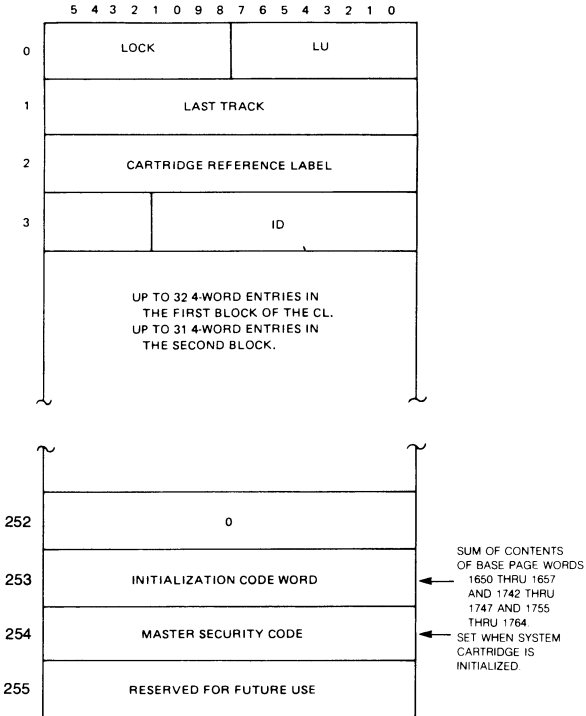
5 4 3 2 1 0 9 8 7 6 5 4 3 2 1 0

0 LOCK LU

1 LAST TRACK

2 CARTRIDGE REFERENCE LABEL

3 ID

UP TO 32 4-WORD ENTRIES IN THE FIRST BLOCK OF THE CL. UP TO 31 4-WORD ENTRIES IN THE SECOND BLOCK.

252 0

253 INITIALIZATION CODE WORD

SUM OF CONTENTS OF BASE PAGE WORDS 1650 THRU 1657 AND 1742 THRU 1747 AND 1755 THRU 1764.

254 MASTER SECURITY CODE

SET WHEN SYSTEM CARTRIDGE IS INITIALIZED.

255 RESERVED FOR FUTURE USE